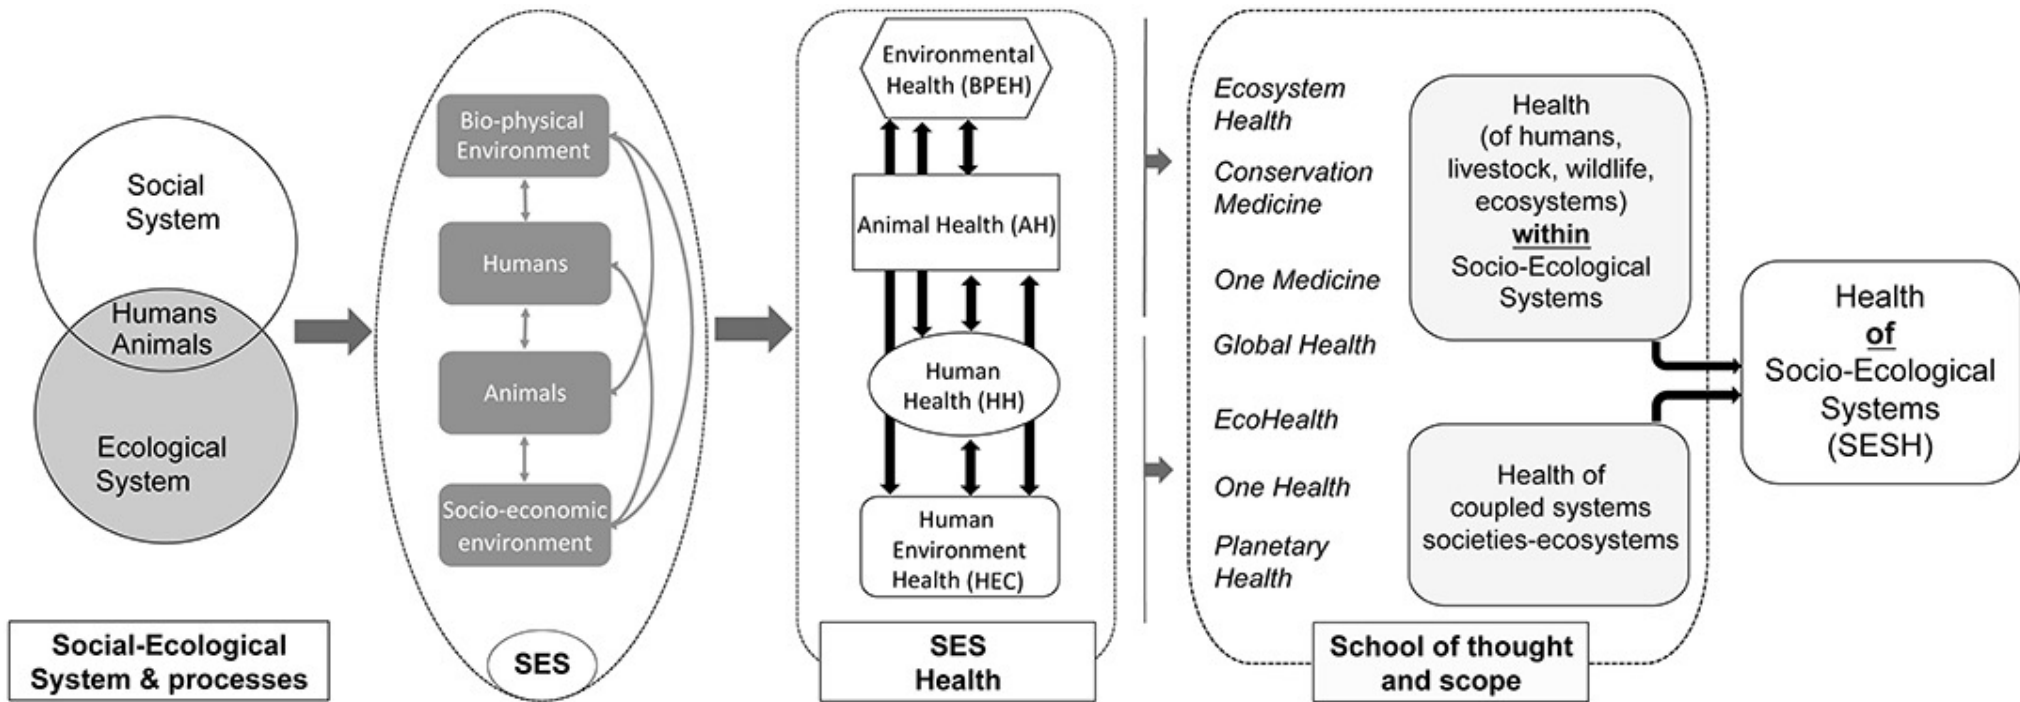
Social System

Humans Animals

Ecological System

Social-Ecological System & processes

Bio-physical Environment

Humans

Animals

Socio-economic environment

SES

Environmental Health (BPEH)

Animal Health (AH)

Human Health (HH)

Human Environment Health (HEC)

SES Health

Ecosystem Health

Conservation Medicine

One Medicine

Global Health

EcoHealth

One Health

Planetary Health

Health (of humans, livestock, wildlife, ecosystems) **within** Socio-Ecological Systems

Health of coupled systems societies-ecosystems

School of thought and scope

Health **of** Socio-Ecological Systems (SESH)